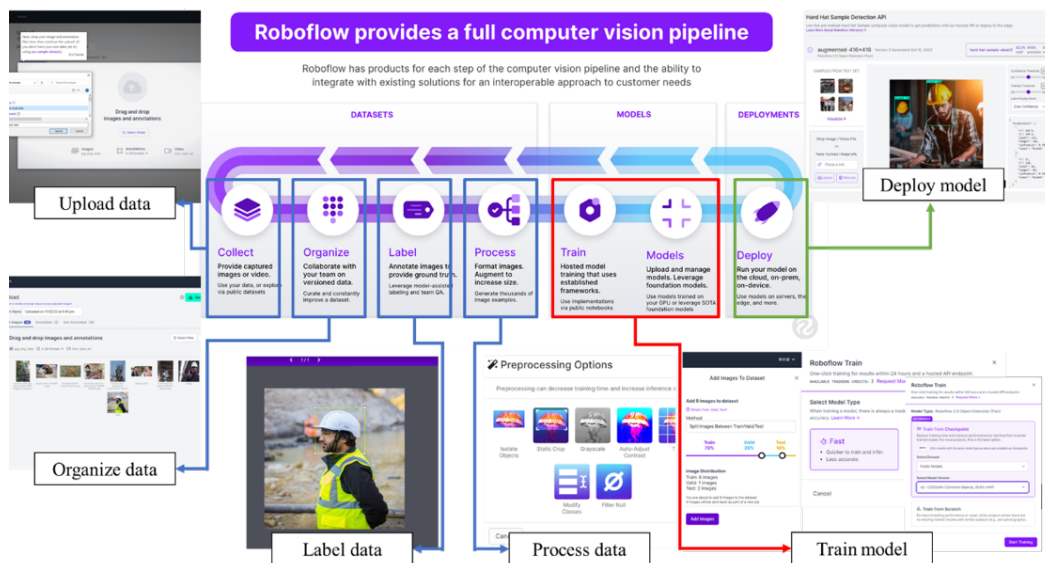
Roboflow provides a full computer vision pipeline

Roboflow has products for each step of the computer vision pipeline and the ability to integrate with existing solutions for an interoperable approach to customer needs

DATASETS

MODELS

DEPLOYMENTS

Collect
Provide captured images or video.
Use your data, or explore via public datasets

Organize
Collaborate with your team on versioned data.
Curate and constantly improve a dataset.

Label
Annotate images to provide ground truth.
Leverage model-assisted labeling and team QA.

Process
Format images. Augment to increase size.
Generate thousands of image examples.

Train
Hosted model training that uses established frameworks.
Use implementations via public notebooks

Models
Upload and manage models. Leverage foundation models.
Use models trained on your GPU or leverage SOTA foundation models

Deploy
Run your model on the cloud, on-prem, on-device.
Use models on servers, the edge, and more.

Upload data

Drag and drop images and annotations

Organize data

Drag and drop images and annotations

Label data

Preprocessing Options

Preprocessing can decrease training time and increase inference s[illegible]

Isolate Objects
Static Crop
Grayscale
Auto-Adjust Contrast
Modify Classes
Filter Null

Process data

Add Images To Dataset

Add 8 images to dataset

Split Images Between Train/Valid/Test

Train 78%
Valid 20%
Test 2%

Image Distribution
Train: 6 images
Valid: 1 images
Test: 2 images

Add Images

Roboflow Train

One-click training for results within 24 hours and a hosted API endpoint.

Select Model Type

Fast
Quicker to train and infer.
Less accurate.

Cancel

Roboflow Train

Train from Checkpoint

Train from Scratch

Start Training

Train model

Hard Hat Sample Detection API

augmented-416×416

Deploy model